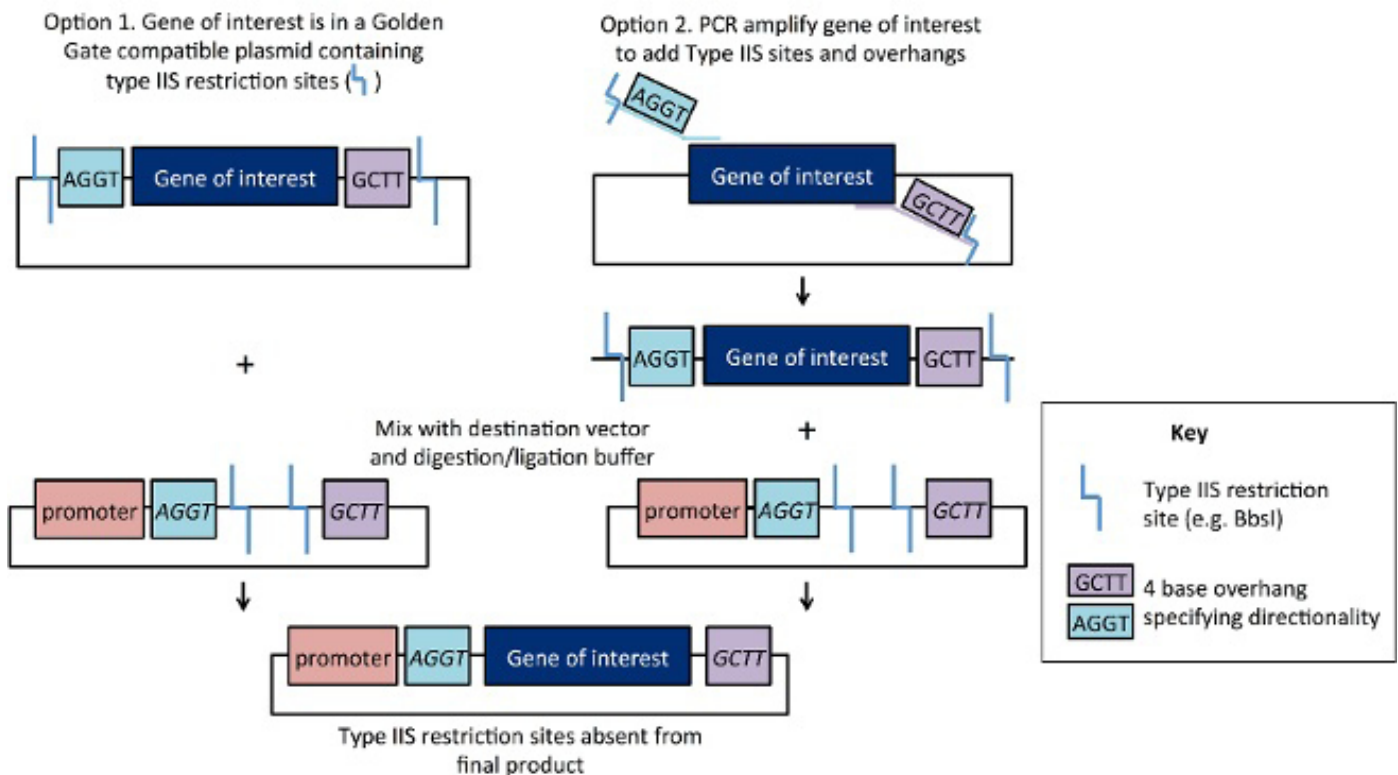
Option 1. Gene of interest is in a Golden Gate compatible plasmid containing type IIS restriction sites ( )

AGGT Gene of interest GCTT

Option 2. PCR amplify gene of interest to add Type IIS sites and overhangs

AGGT

Gene of interest

GCTT

AGGT Gene of interest GCTT

+

+

Mix with destination vector and digestion/ligation buffer

promoter AGGT GCTT

promoter AGGT GCTT

promoter AGGT Gene of interest GCTT

Type IIS restriction sites absent from final product

Key

Type IIS restriction site (e.g. BbsI)

GCTT
AGGT
4 base overhang specifying directionality